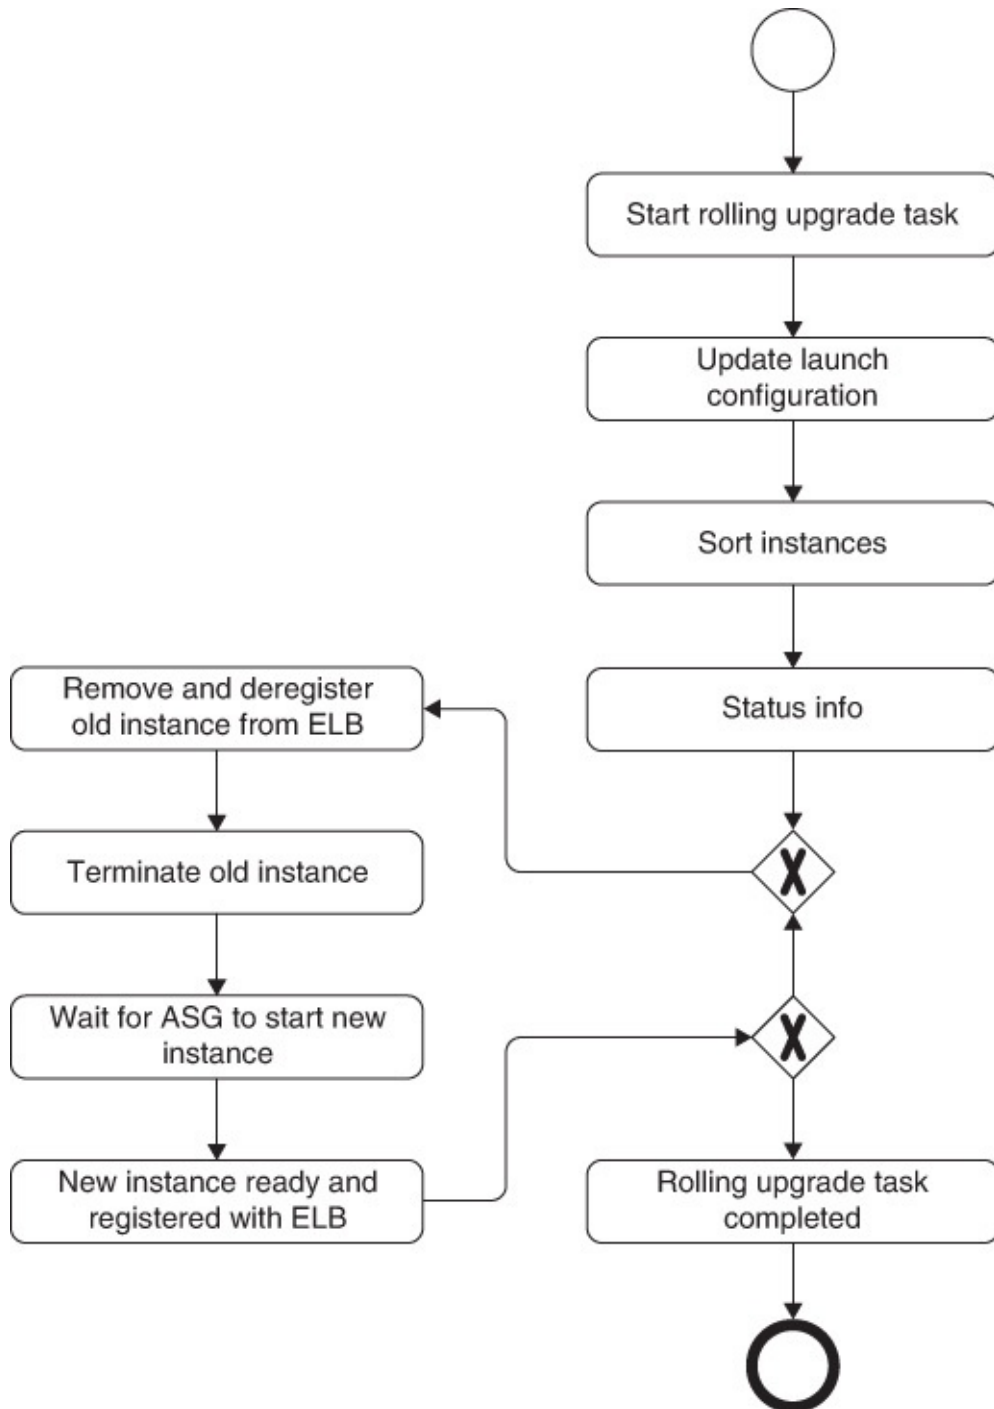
Start rolling upgrade task

Update launch configuration

Sort instances

Status info

Remove and deregister old instance from ELB

Terminate old instance

Wait for ASG to start new instance

New instance ready and registered with ELB

X

X

Rolling upgrade task completed